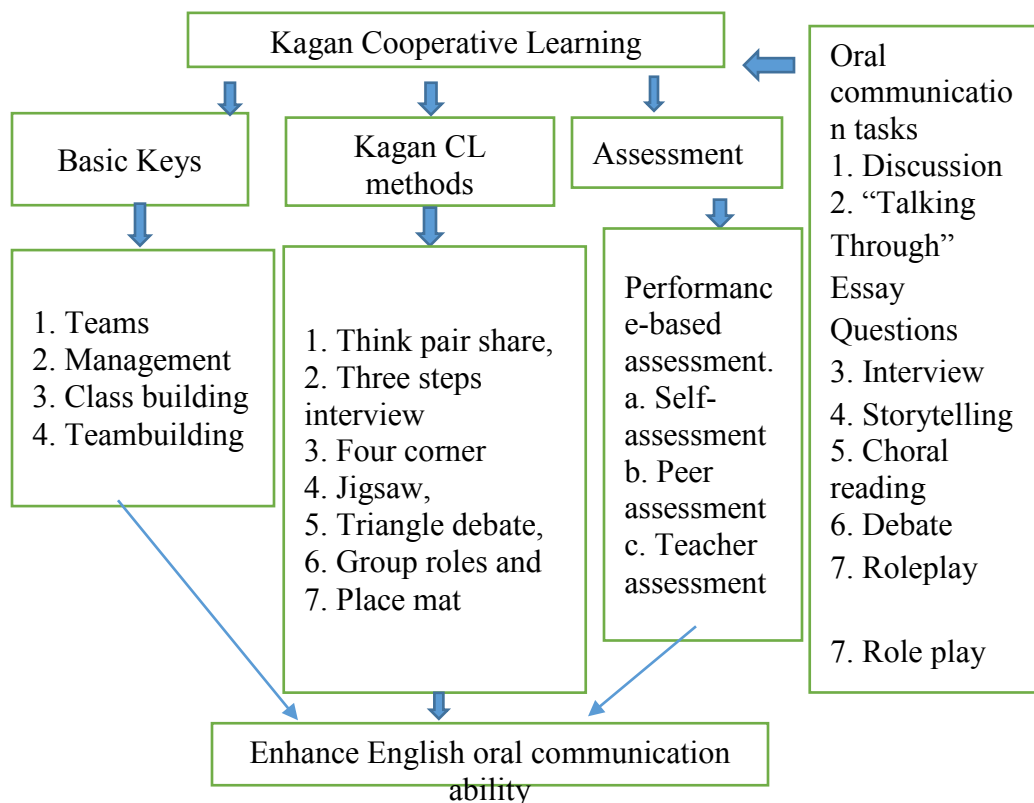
Kagan Cooperative Learning

Basic Keys

1. Teams
2. Management
3. Class building
4. Teambuilding

Kagan CL methods

1. Think pair share,
2. Three steps interview
3. Four corner
4. Jigsaw,
5. Triangle debate,
6. Group roles and
7. Place mat

Assessment

Performance-based assessment.
a. Self-assessment
b. Peer assessment
c. Teacher assessment

Oral communication tasks
1. Discussion
2. "Talking Through" Essay Questions
3. Interview
4. Storytelling
5. Choral reading
6. Debate
7. Roleplay

7. Role play

Enhance English oral communication ability